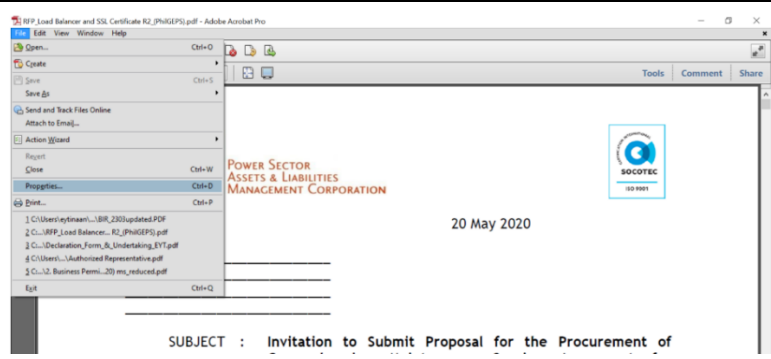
RFP_Load Balancer and SSL Certificate R2_(PhilGEPS).pdf - Adobe Acrobat Pro

File Edit View Window Help

Open... Ctrl+O
Create
Save Ctrl+S
Save As
Send and Track Files Online
Attach to Email...
Action Wizard
Revert
Close Ctrl+W
Properties... Ctrl+D
Print... Ctrl+P
1 C:\Users\eytinaan\...\BIR_2303updated.PDF
2 C:\...\RFP_Load Balancer... R2_(PhilGEPS).pdf
3 C:\...\Declaration_Form_&_Undertaking_EYT.pdf
4 C:\Users\...\Authorized Representative.pdf
5 C:\...\2. Business Permi...20) ms_reduced.pdf
Exit Ctrl+Q

Tools Comment Share

POWER SECTOR
ASSETS & LIABILITIES
MANAGEMENT CORPORATION

SOCOTEC
ISO 9001

20 May 2020

SUBJECT : Invitation to Submit Proposal for the Procurement of